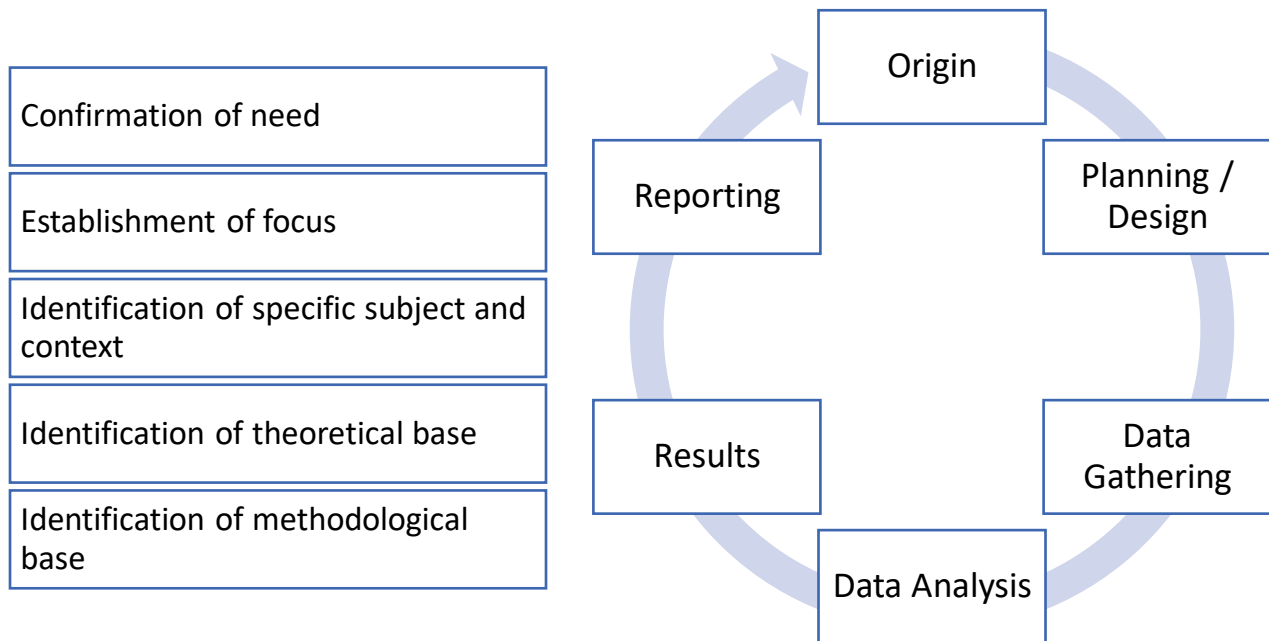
Confirmation of need

Establishment of focus

Identification of specific subject and context

Identification of theoretical base

Identification of methodological base

Origin

Planning / Design

Data Gathering

Data Analysis

Results

Reporting